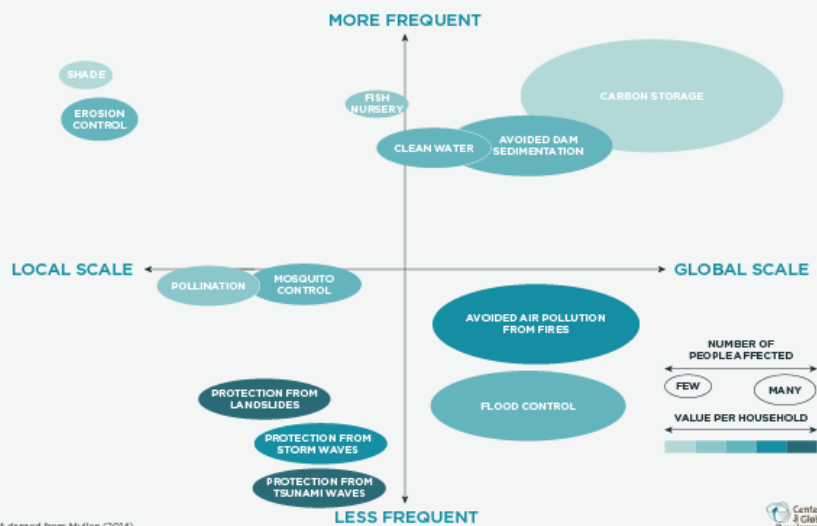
MORE FREQUENT

SHADE

EROSION CONTROL

FISH NURSERY

CARBON STORAGE

CLEAN WATER

AVOIDED DAM SEDIMENTATION

LOCAL SCALE

GLOBAL SCALE

POLLINATION

MOSQUITO CONTROL

AVOIDED AIR POLLUTION FROM FIRES

NUMBER OF PEOPLE AFFECTED

FEW

MANY

VALUE PER HOUSEHOLD

PROTECTION FROM LANDSLIDES

FLOOD CONTROL

PROTECTION FROM STORM WAVES

PROTECTION FROM TSUNAMI WAVES

LESS FREQUENT

Adapted from Mullan (2014)

Cente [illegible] & Glo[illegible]